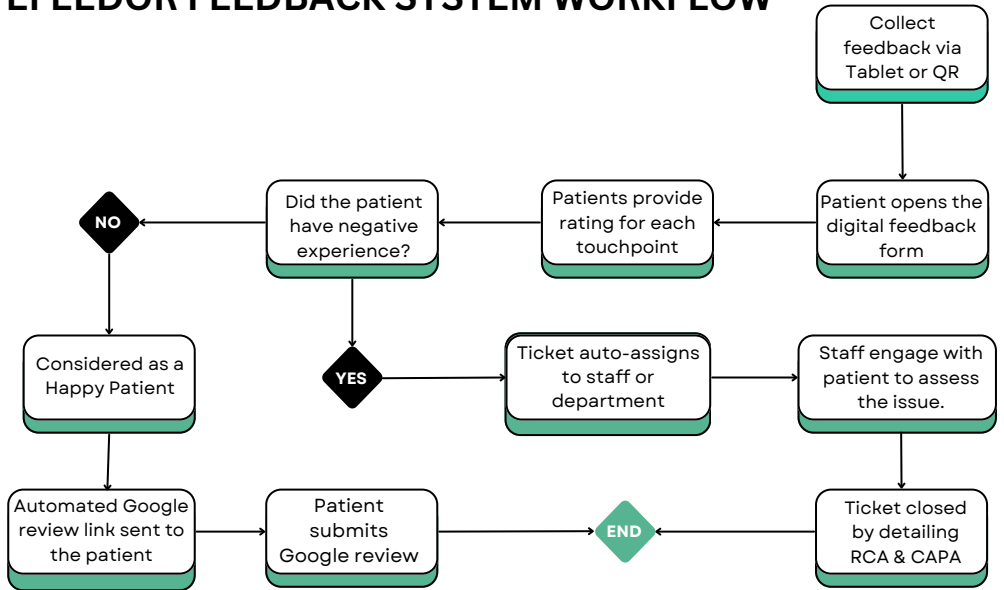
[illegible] FEEDBACK SYSTEM WORKFLOW

Collect feedback via Tablet or QR

Patient opens the digital feedback form

Patients provide rating for each touchpoint

Did the patient have negative experience?

NO

Considered as a Happy Patient

Automated Google review link sent to the patient

Patient submits Google review

YES

Ticket auto-assigns to staff or department

Staff engage with patient to assess the issue.

Ticket closed by detailing RCA & CAPA

END